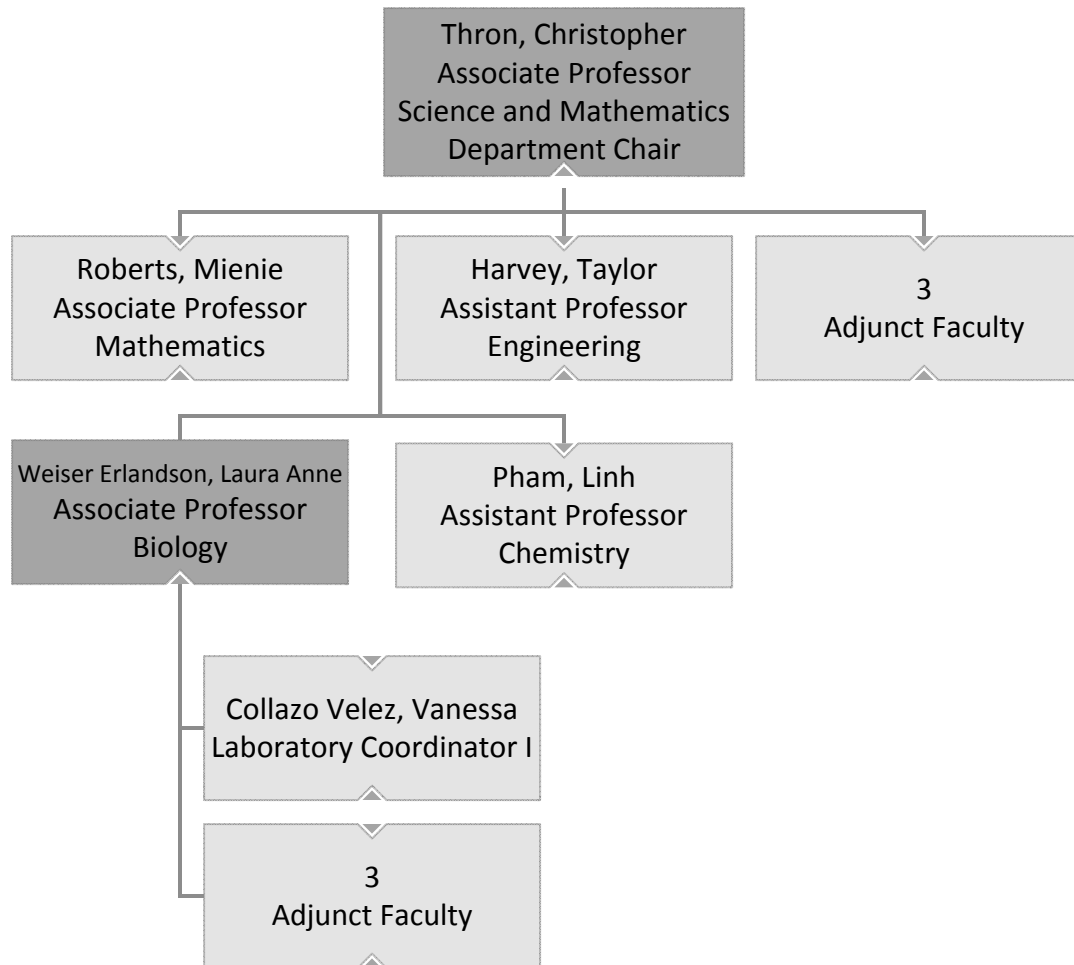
Thron, Christopher
Associate Professor
Science and Mathematics
Department Chair

Roberts, Mienie
Associate Professor
Mathematics

Harvey, Taylor
Assistant Professor
Engineering

3
Adjunct Faculty

Weiser Erlandson, Laura Anne
Associate Professor
Biology

Pham, Linh
Assistant Professor
Chemistry

Collazo Velez, Vanessa
Laboratory Coordinator I

3
Adjunct Faculty